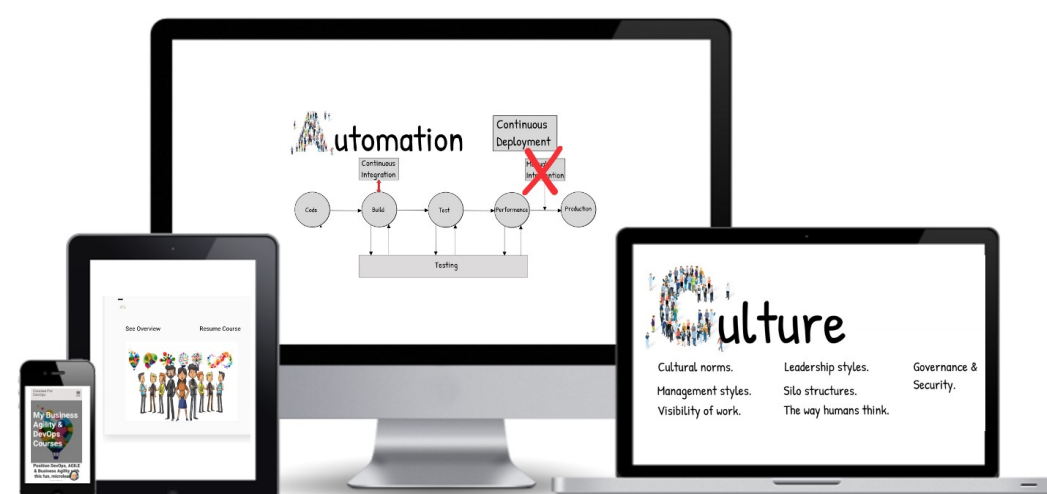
Automation

Continuous Deployment

Continuous Integration

H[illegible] Inte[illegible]ation

Code

Build

Test

Performance

Production

Testing

See Overview

Resume Course

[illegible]

My Business Agility & DevOps Courses

Position DevOps, AGILE & Business Agility with this fun, microlea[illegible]

Culture

Cultural norms.

Management styles.

Visibility of work.

Leadership styles.

Silo structures.

The way humans think.

Governance & Security.